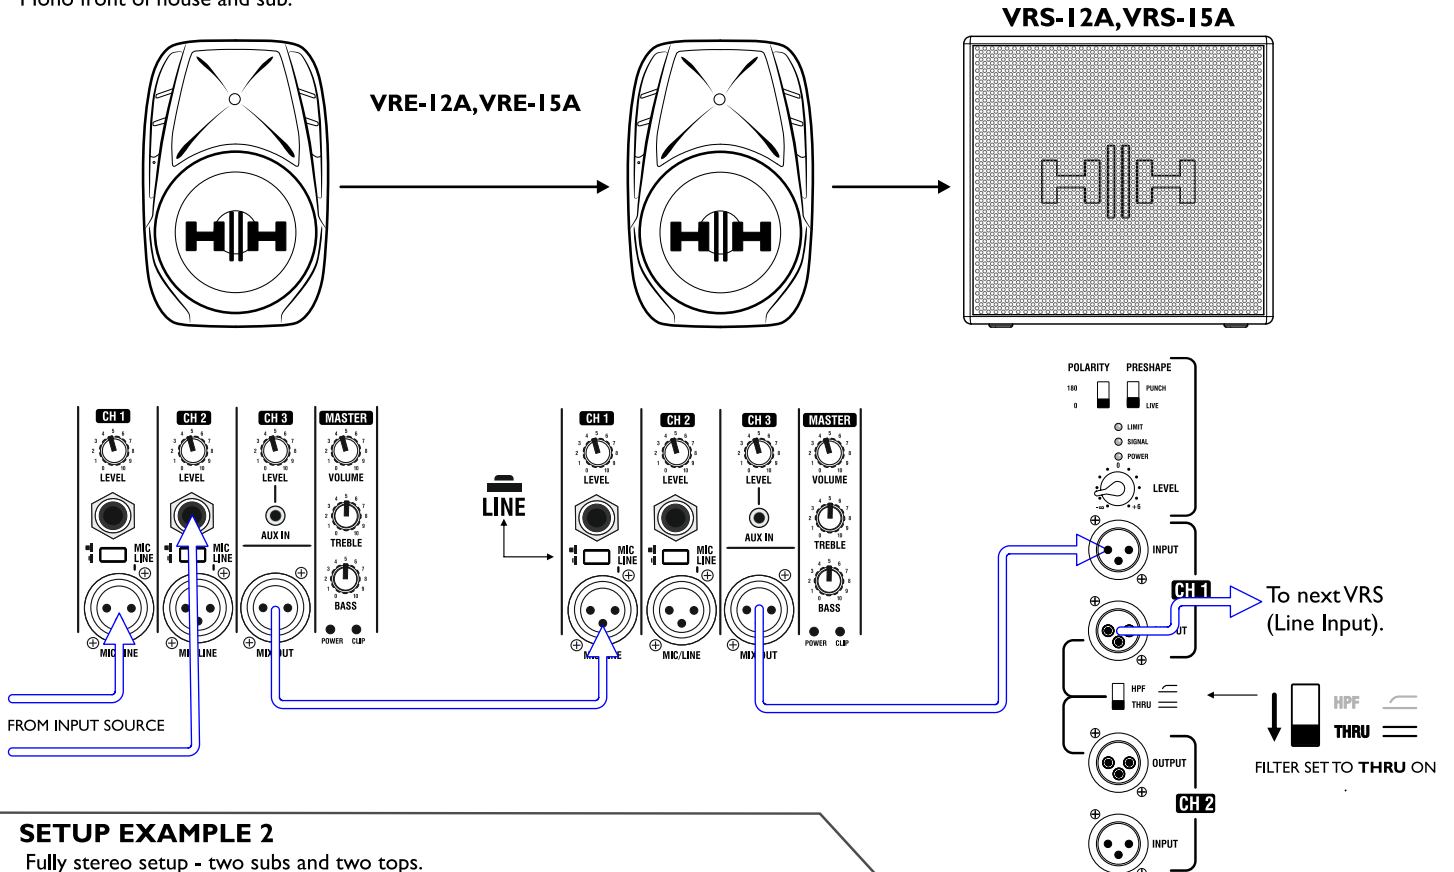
Mono front of house and sub.

VRE-12A, VRE-15A

VRS-12A, VRS-15A

CH 1
LEVEL
MIC
LINE
MIC/LINE

CH 2
LEVEL
MIC
LINE
MIC/LINE

CH 3
LEVEL
AUX IN
MIX OUT

MASTER
VOLUME
TREBLE
BASS
POWER CLIP

FROM INPUT SOURCE

LINE

CH 1
LEVEL
MIC
LINE
MIC/LINE

CH 2
LEVEL
MIC
LINE
MIC/LINE

CH 3
LEVEL
AUX IN
MIX OUT

MASTER
VOLUME
TREBLE
BASS
POWER CLIP

POLARITY
180
0
PRESHAPE
PUNCH
LIVE
LIMIT
SIGNAL
POWER
LEVEL
INPUT
CH 1
OUT
HPF
THRU
OUTPUT
CH 2
INPUT

To next VRS (Line Input).

HPF
THRU
FILTER SET TO THRU ON

SETUP EXAMPLE 2
Fully stereo setup - two subs and two tops.